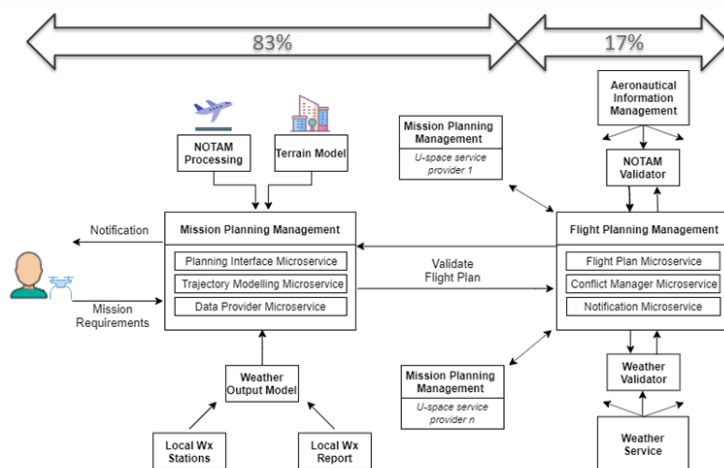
83%

17%

Aeronautical Information Management

Mission Planning Management

U-space service provider 1

NOTAM Processing

Terrain Model

NOTAM Validator

Notification

Mission Planning Management

Planning Interface Microservice

Trajectory Modelling Microservice

Data Provider Microservice

Validate Flight Plan

Flight Planning Management

Flight Plan Microservice

Conflict Manager Microservice

Notification Microservice

Mission Requirements

Weather Output Model

Mission Planning Management

U-space service provider n

Weather Validator

Local Wx Stations

Local Wx Report

Weather Service